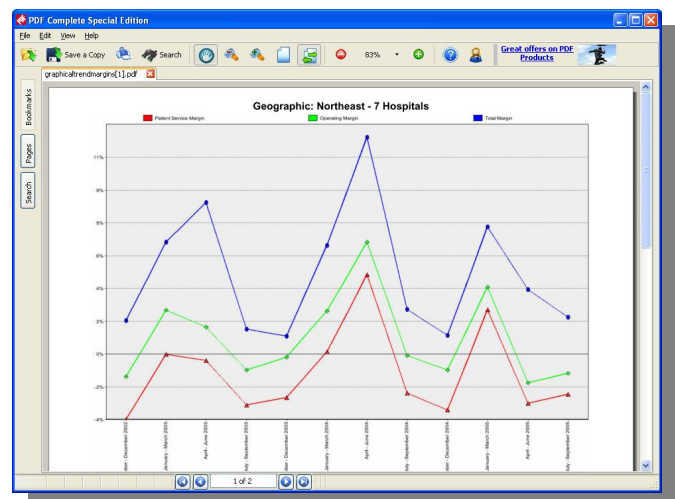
PDF Complete Special Edition

File Edit View Help

Save a Copy Search 83% Great offers on PDF Products

graphicaltrendmargins[1].pdf

Bookmarks

Pages

Search

Geographic: Northeast - 7 Hospitals

Patient Service Margin
Operating Margin
Total Margin

11%
10%
8%
6%
4%
2%
0%
-2%
-4%

ober - December 2002
January - March 2003
April - June 2003
July - September 2003
ober - December 2003
January - March 2004
April - June 2004
July - September 2004
ober - December 2004
January - March 2005
April - June 2005
July - September 2005

1 of 2